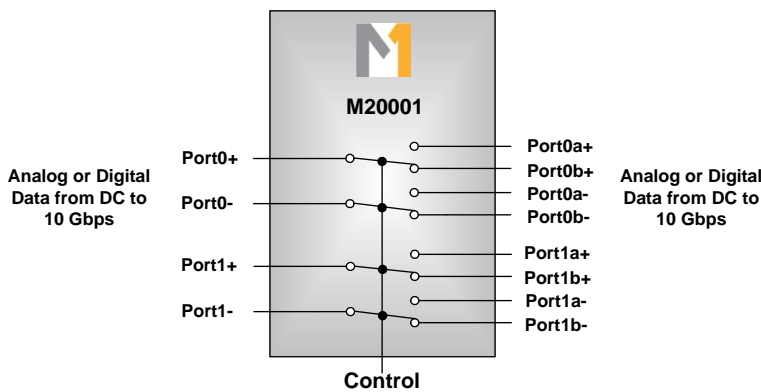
M20001

Analog or Digital Data from DC to 10 Gbps

Port0+

Port0-

Port1+

Port1-

Port0a+

Port0b+

Port0a-

Port0b-

Port1a+

Port1b+

Port1a-

Port1b-

Analog or Digital Data from DC to 10 Gbps

Control